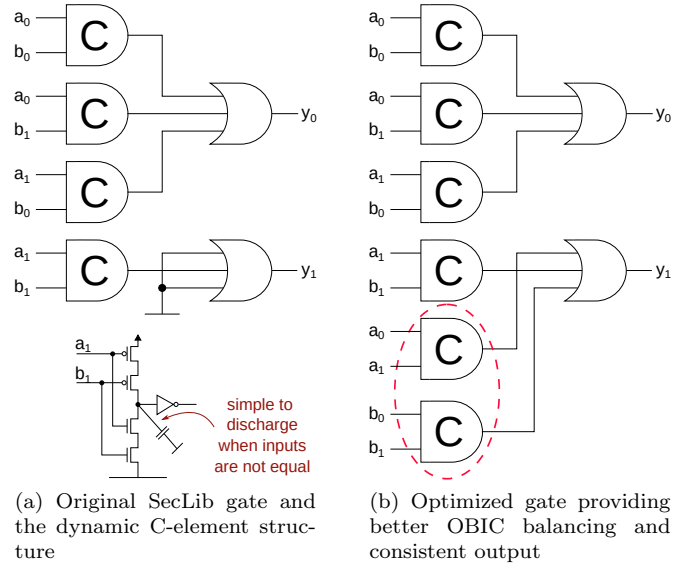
$a_0$
$b_0$
C
$a_0$
$b_1$
C
$a_1$
$b_0$
C
$y_0$
$a_1$
$b_1$
C
$y_1$
$a_1$
$b_1$
simple to discharge when inputs are not equal

(a) Original SecLib gate and the dynamic C-element structure

$a_0$
$b_0$
C
$a_0$
$b_1$
C
$a_1$
$b_0$
C
$y_0$
$a_1$
$b_1$
C
$y_1$
$a_0$
$a_1$
C
$b_0$
$b_1$
C

(b) Optimized gate providing better OBIC balancing and consistent output